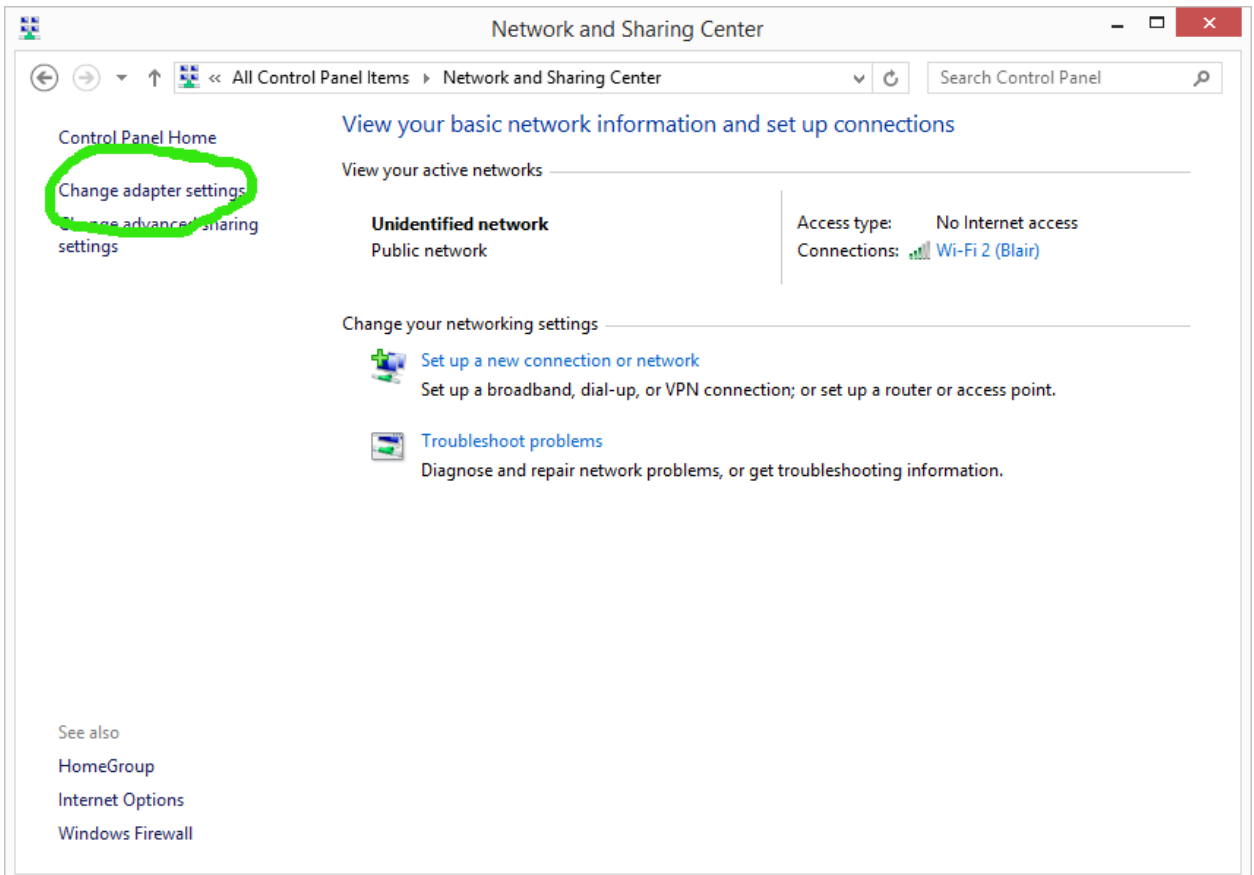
Network and Sharing Center

« All Control Panel Items ▸ Network and Sharing Center

Search Control Panel

Control Panel Home

Change adapter settings

Change advanced sharing settings

View your basic network information and set up connections

View your active networks

Unidentified network
Public network

Access type: No Internet access
Connections: Wi-Fi 2 (Blair)

Change your networking settings

Set up a new connection or network
Set up a broadband, dial-up, or VPN connection; or set up a router or access point.

Troubleshoot problems
Diagnose and repair network problems, or get troubleshooting information.

See also

HomeGroup

Internet Options

Windows Firewall